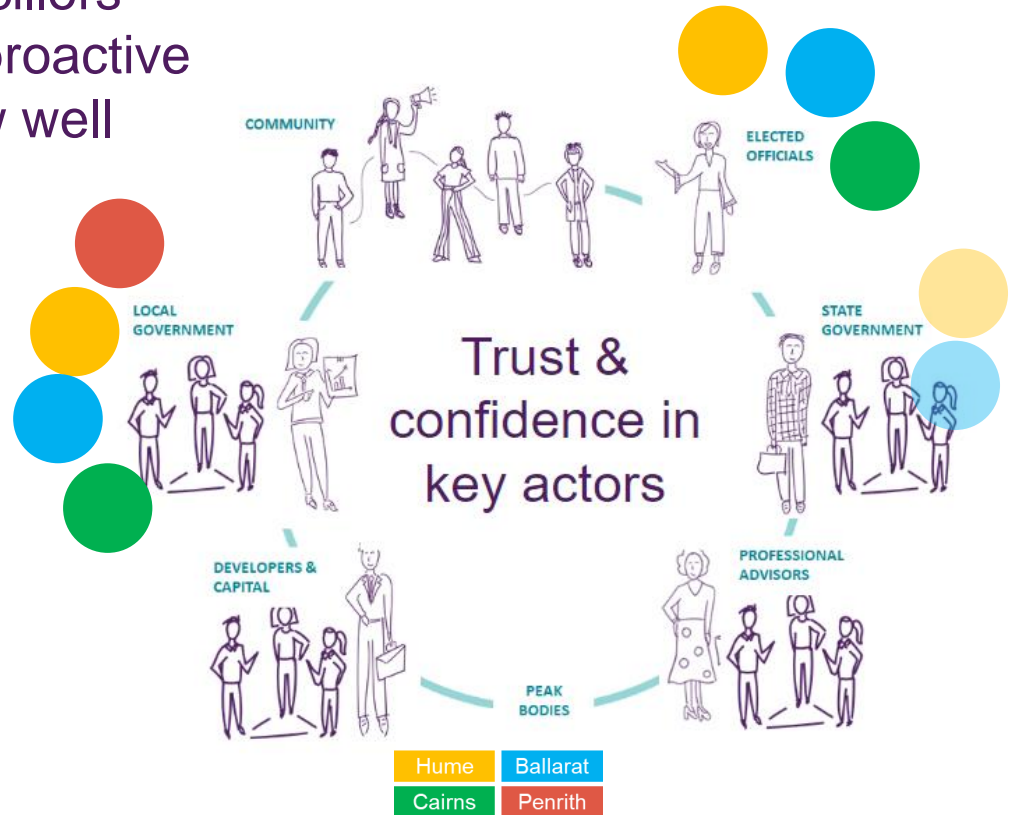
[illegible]cillors
proactive
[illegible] well

COMMUNITY

ELECTED OFFICIALS

LOCAL GOVERNMENT

STATE GOVERNMENT

Trust & confidence in key actors

DEVELOPERS & CAPITAL

PROFESSIONAL ADVISORS

PEAK BODIES

| Hume | Ballarat |
|---|---|
| Cairns | Penrith |